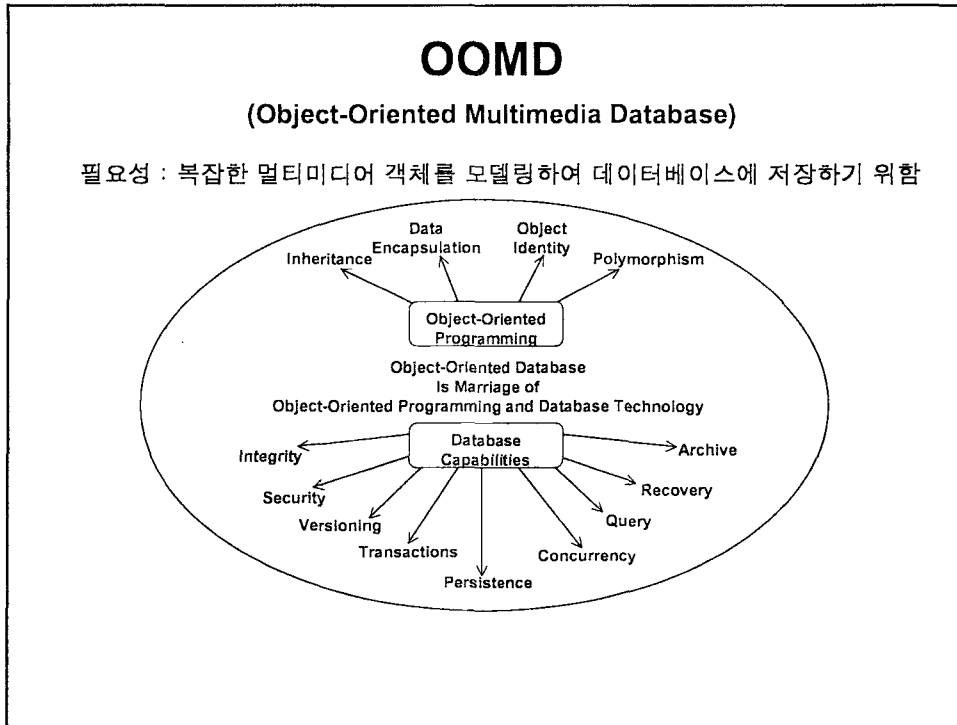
OOMD

(Object-Oriented Multimedia Database)

필요성 : 복잡한 멀티미디어 객체를 모델링하여 데이터베이스에 저장하기 위함

Inheritance

Data Encapsulation

Object Identity

Polymorphism

Object-Oriented Programming

Object-Oriented Database Is Marriage of Object-Oriented Programming and Database Technology

Database Capabilities

Integrity

Archive

Security

Recovery

Versioning

Query

Transactions

Concurrency

Persistence